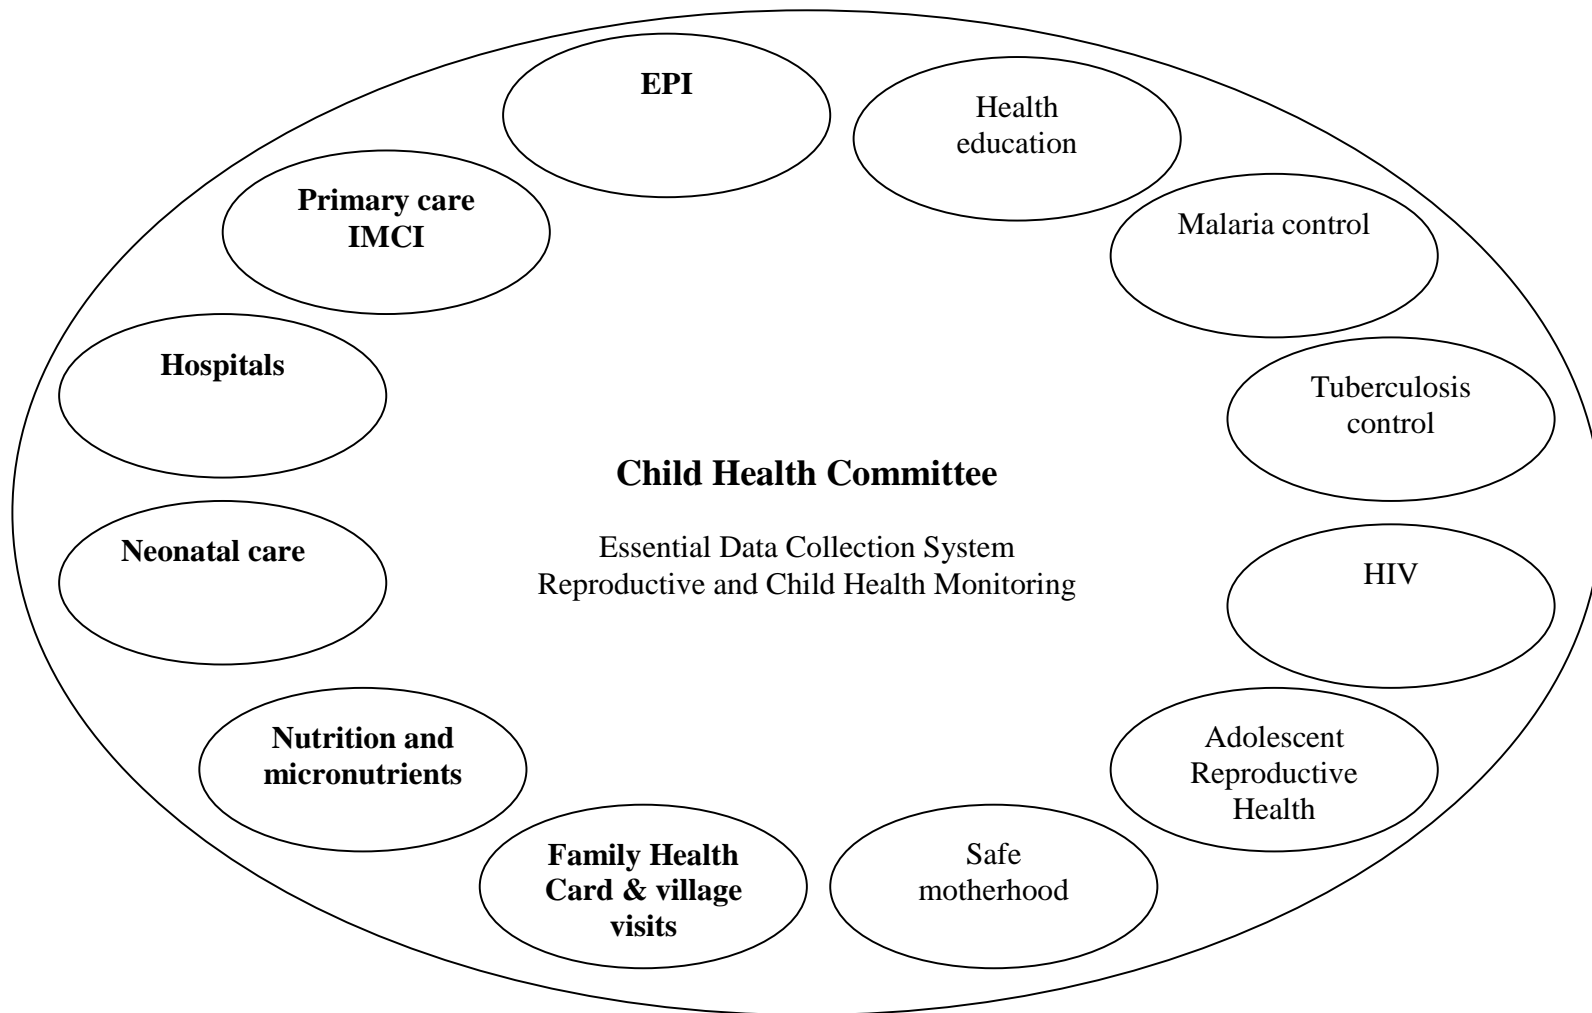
EPI

Health education

Primary care IMCI

Malaria control

Hospitals

Tuberculosis control

Child Health Committee

Essential Data Collection System
Reproductive and Child Health Monitoring

Neonatal care

HIV

Nutrition and micronutrients

Adolescent Reproductive Health

Family Health Card & village visits

Safe motherhood